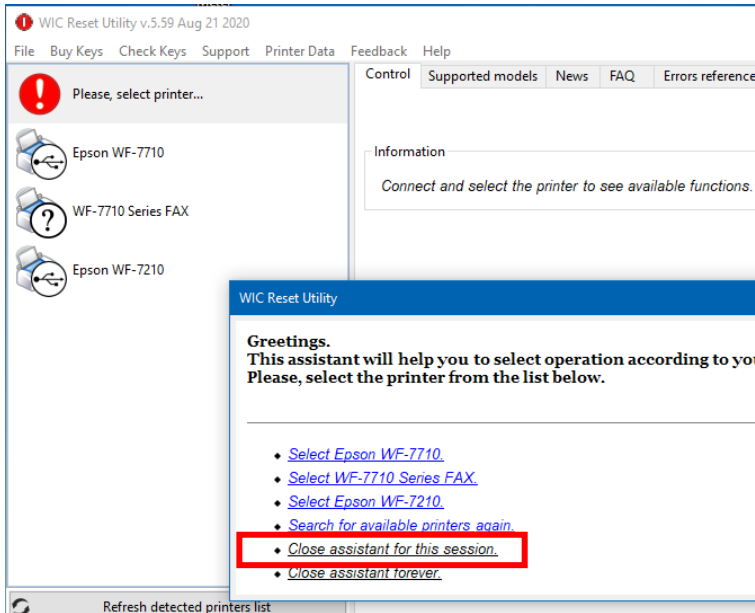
WIC Reset Utility v.5.59 Aug 21 2020

File Buy Keys Check Keys Support Printer Data Feedback Help

Please, select printer...

Epson WF-7710

WF-7710 Series FAX

Epson WF-7210

Control Supported models News FAQ Errors reference

Information

Connect and select the printer to see available functions.

WIC Reset Utility

Greetings.
This assistant will help you to select operation according to you
Please, select the printer from the list below.

• Select Epson WF-7710.
• Select WF-7710 Series FAX.
• Select Epson WF-7210.
• Search for available printers again.
• Close assistant for this session.
• Close assistant forever.

Refresh detected printers list